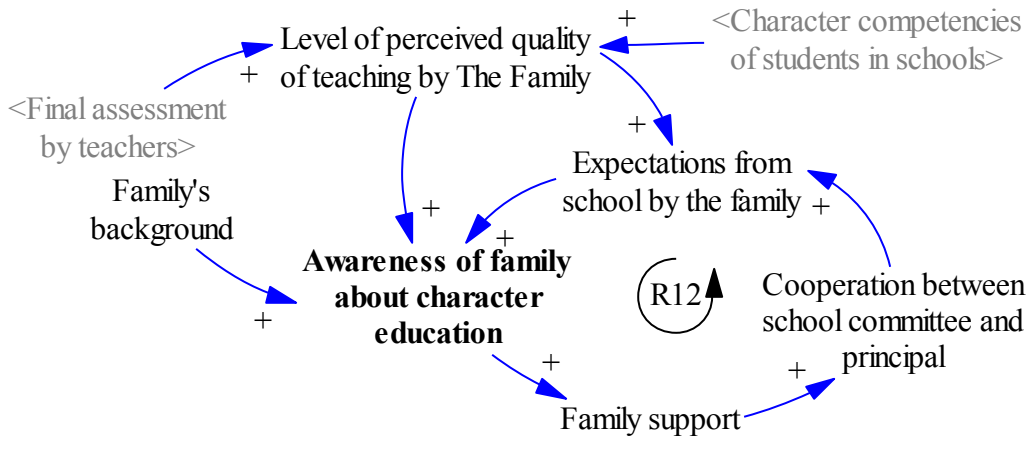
Level of perceived quality of teaching by The Family

+

<Character competencies of students in schools>

+

<Final assessment by teachers>

+

Expectations from school by the family

Family's background

+

+

+

Awareness of family about character education

R12

Cooperation between school committee and principal

+

+

+

Family support